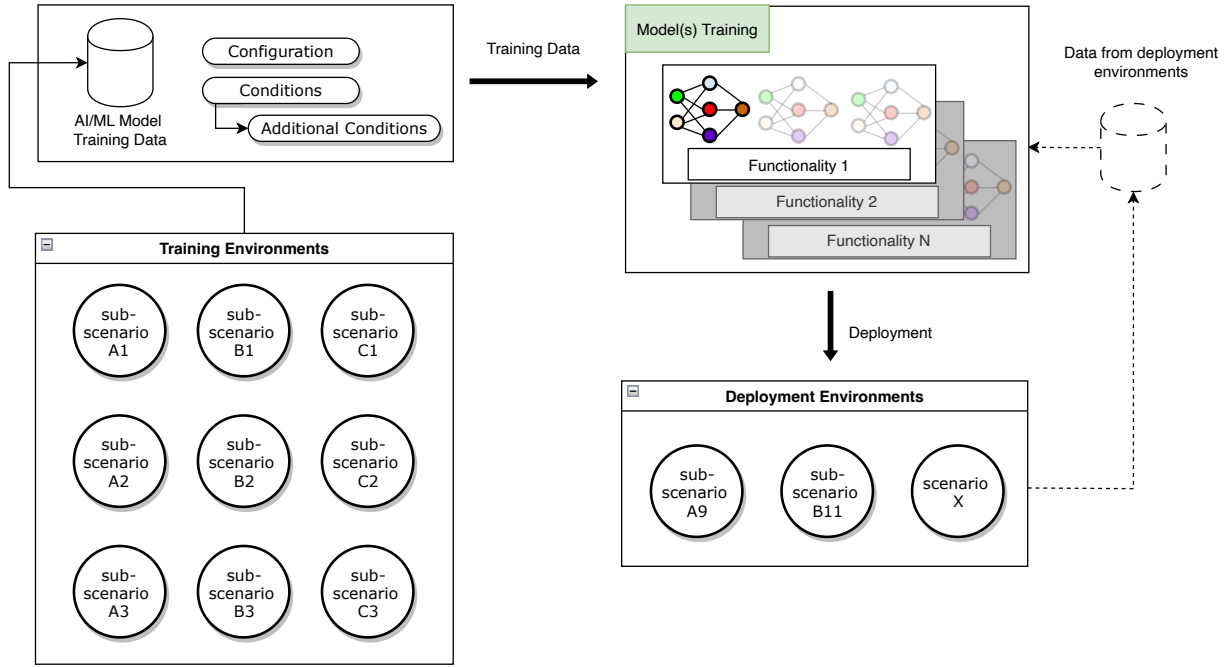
AI/ML Model Training Data

Configuration

Conditions

Additional Conditions

Training Data

Model(s) Training

Functionality 1

Functionality 2

Functionality N

Data from deployment environments

Training Environments

sub-scenario A1

sub-scenario B1

sub-scenario C1

sub-scenario A2

sub-scenario B2

sub-scenario C2

sub-scenario A3

sub-scenario B3

sub-scenario C3

Deployment

Deployment Environments

sub-scenario A9

sub-scenario B11

scenario X